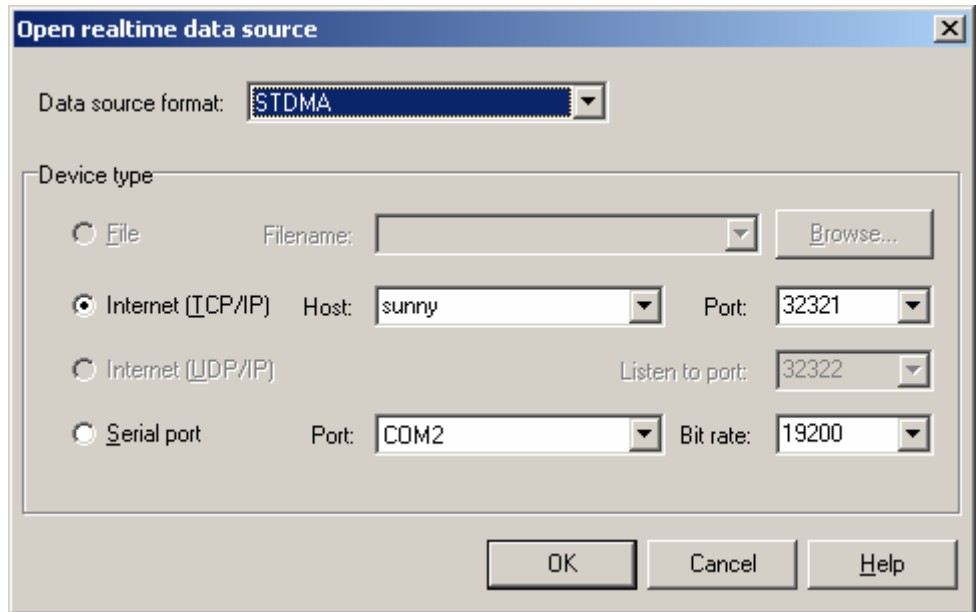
Open realtime data source

Data source format: STDMA

Device type

File Filename: Browse...

Internet (TCP/IP) Host: sunny Port: 32321

Internet (UDP/IP) Listen to port: 32322

Serial port Port: COM2 Bit rate: 19200

OK Cancel Help